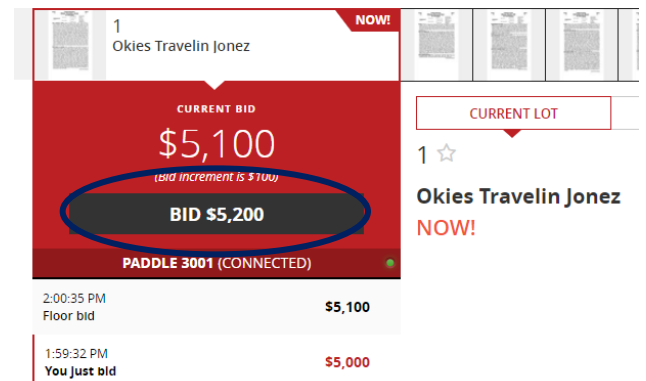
1
Okies Travelin Jonez
NOW!

CURRENT BID
$5,100
(Bid increment is $100)
BID $5,200
PADDLE 3001 (CONNECTED)

2:00:35 PM
Floor bid
$5,100

1:59:32 PM
You just bid
$5,000

CURRENT LOT
1
Okies Travelin Jonez
NOW!